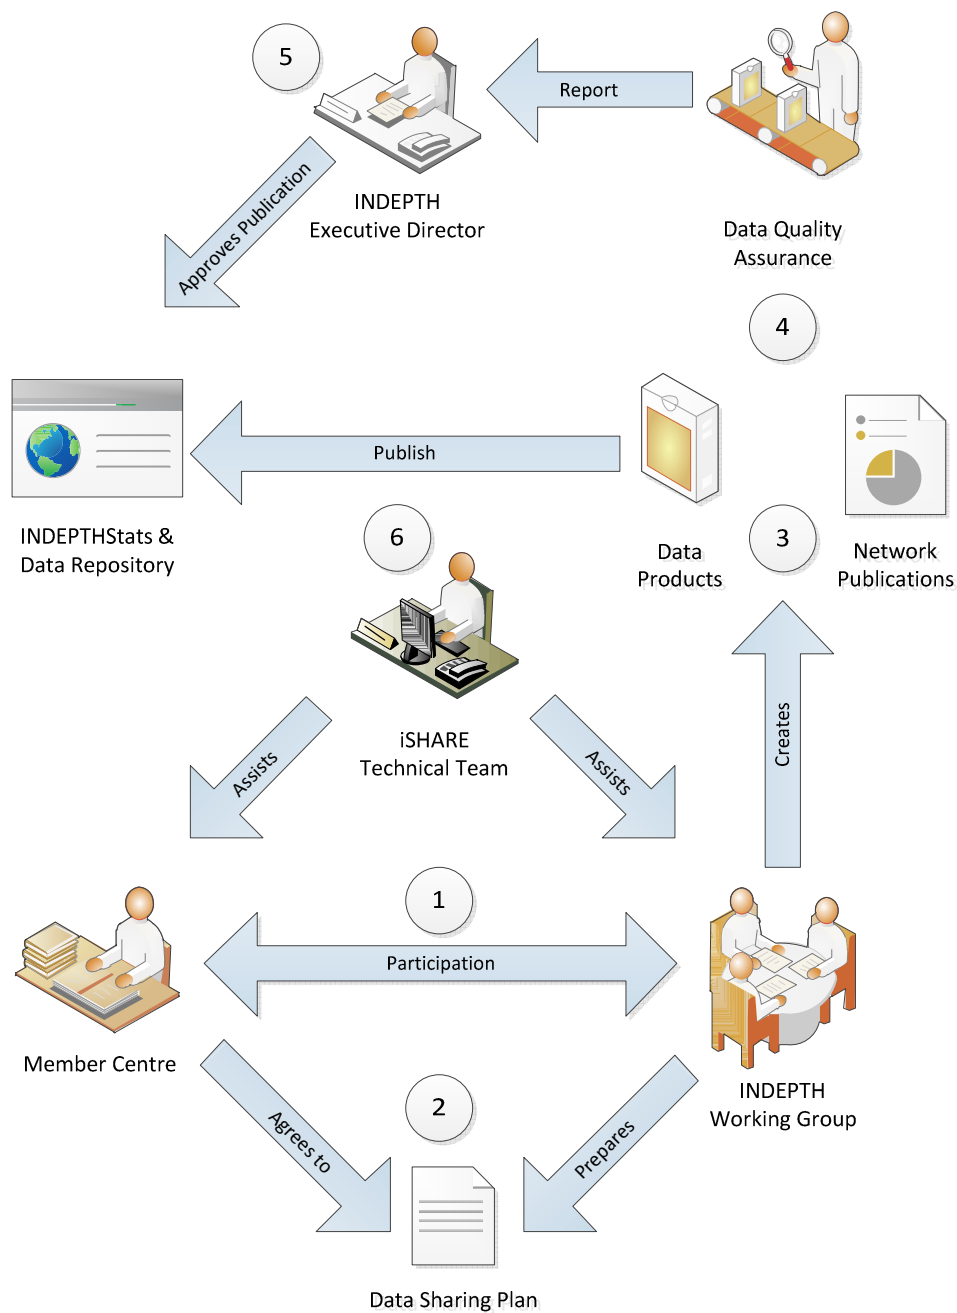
5

Report

INDEPTH
Executive Director

Data Quality
Assurance

Approves Publication

4

Publish

INDEPTHStats &
Data Repository

6

Data
Products

3

Network
Publications

iSHARE
Technical Team

Assists

Assists

Creates

1

Participation

Member Centre

INDEPTH
Working Group

2

Agrees to

Prepares

Data Sharing Plan